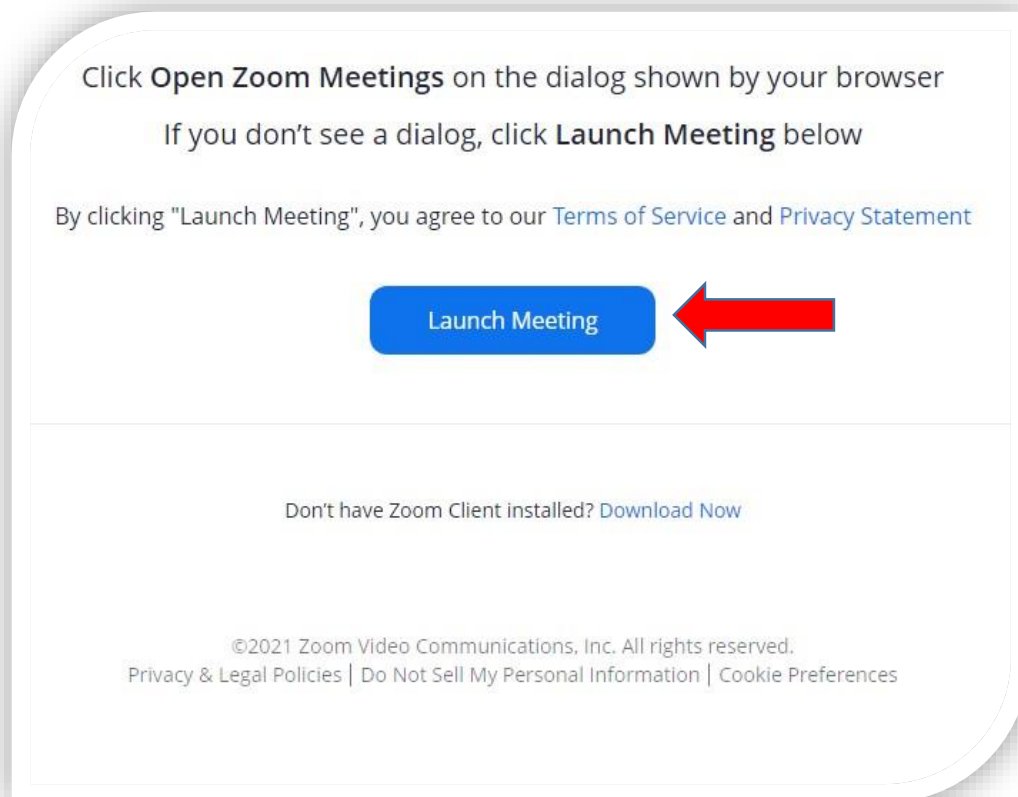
Click Open Zoom Meetings on the dialog shown by your browser

If you don't see a dialog, click Launch Meeting below

By clicking "Launch Meeting", you agree to our Terms of Service and Privacy Statement

Launch Meeting

Don't have Zoom Client installed? Download Now

©2021 Zoom Video Communications, Inc. All rights reserved.
Privacy & Legal Policies | Do Not Sell My Personal Information | Cookie Preferences